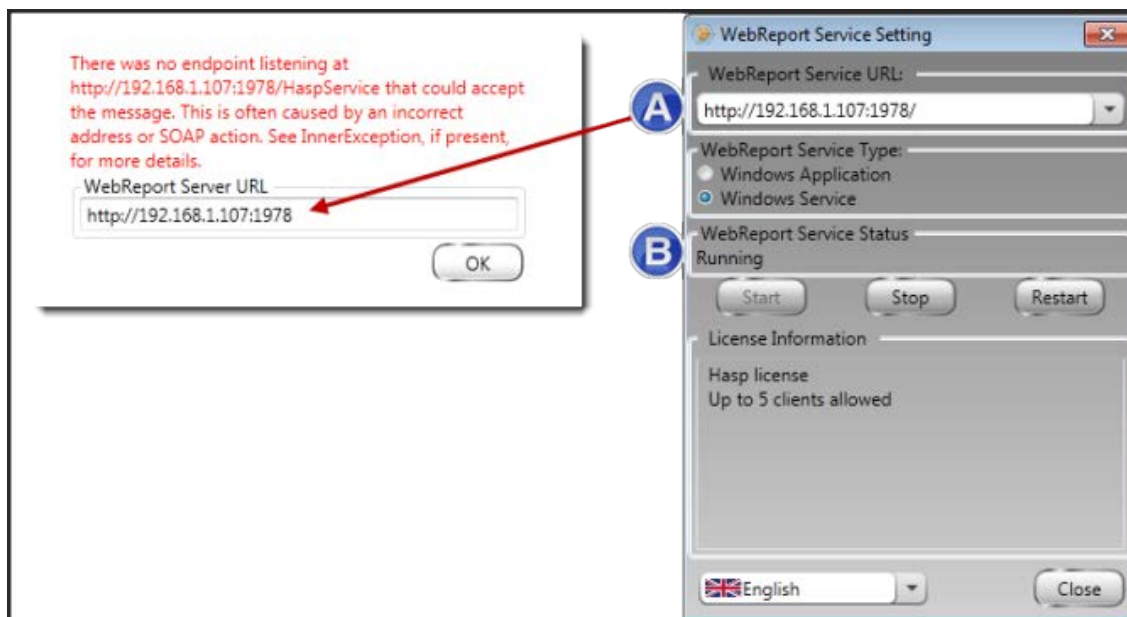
There was no endpoint listening at http://192.168.1.107:1978/HaspService that could accept the message. This is often caused by an incorrect address or SOAP action. See InnerException, if present, for more details.

WebReport Server URL

http://192.168.1.107:1978

OK

WebReport Service Setting

WebReport Service URL:

A

http://192.168.1.107:1978/

WebReport Service Type:

Windows Application

Windows Service

B

WebReport Service Status

Running

Start

Stop

Restart

License Information

Hasp license
Up to 5 clients allowed

English

Close